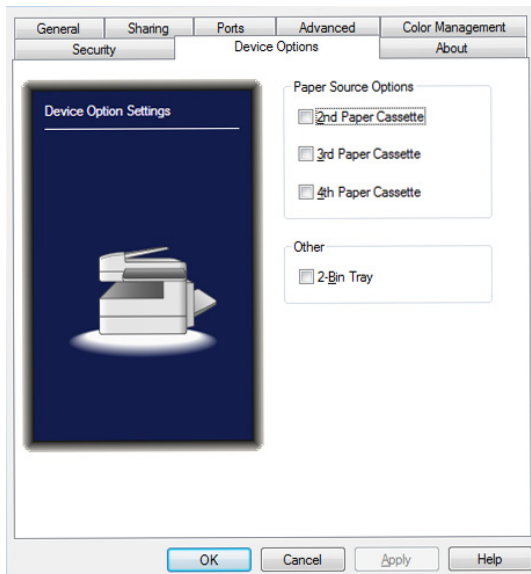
General
Sharing
Ports
Advanced
Color Management
Security
Device Options
About

Device Option Settings

Paper Source Options
2nd Paper Cassette
3rd Paper Cassette
4th Paper Cassette

Other
2-Bin Tray

OK
Cancel
Apply
Help